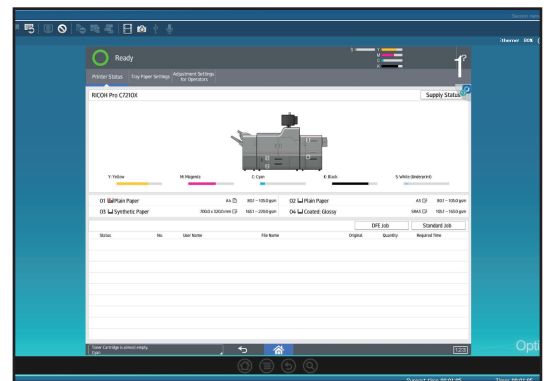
Ready

Printer Status | Tray Paper Settings | Adjustment Settings for Operators

RICOH Pro C7210X

Supply Status

Y: Yellow
M: Magenta
C: Cyan
K: Black
S: White (Underprint)

01 Plain Paper A4 90.1 - 105.0 gsm
02 Plain Paper A4 90.1 - 105.0 gsm
03 Synthetic Paper 700.0 x 330.0 mm 160.1 - 220.0 gsm
04 Coated: Glossy SRA3 105.1 - 163.0 gsm

DFE Job
Standard Job

Status | No. | User Name | File Name | Original | Quantity | Required Time

Toner Cartridge is almost empty
Cyan

Opti

Ethernet